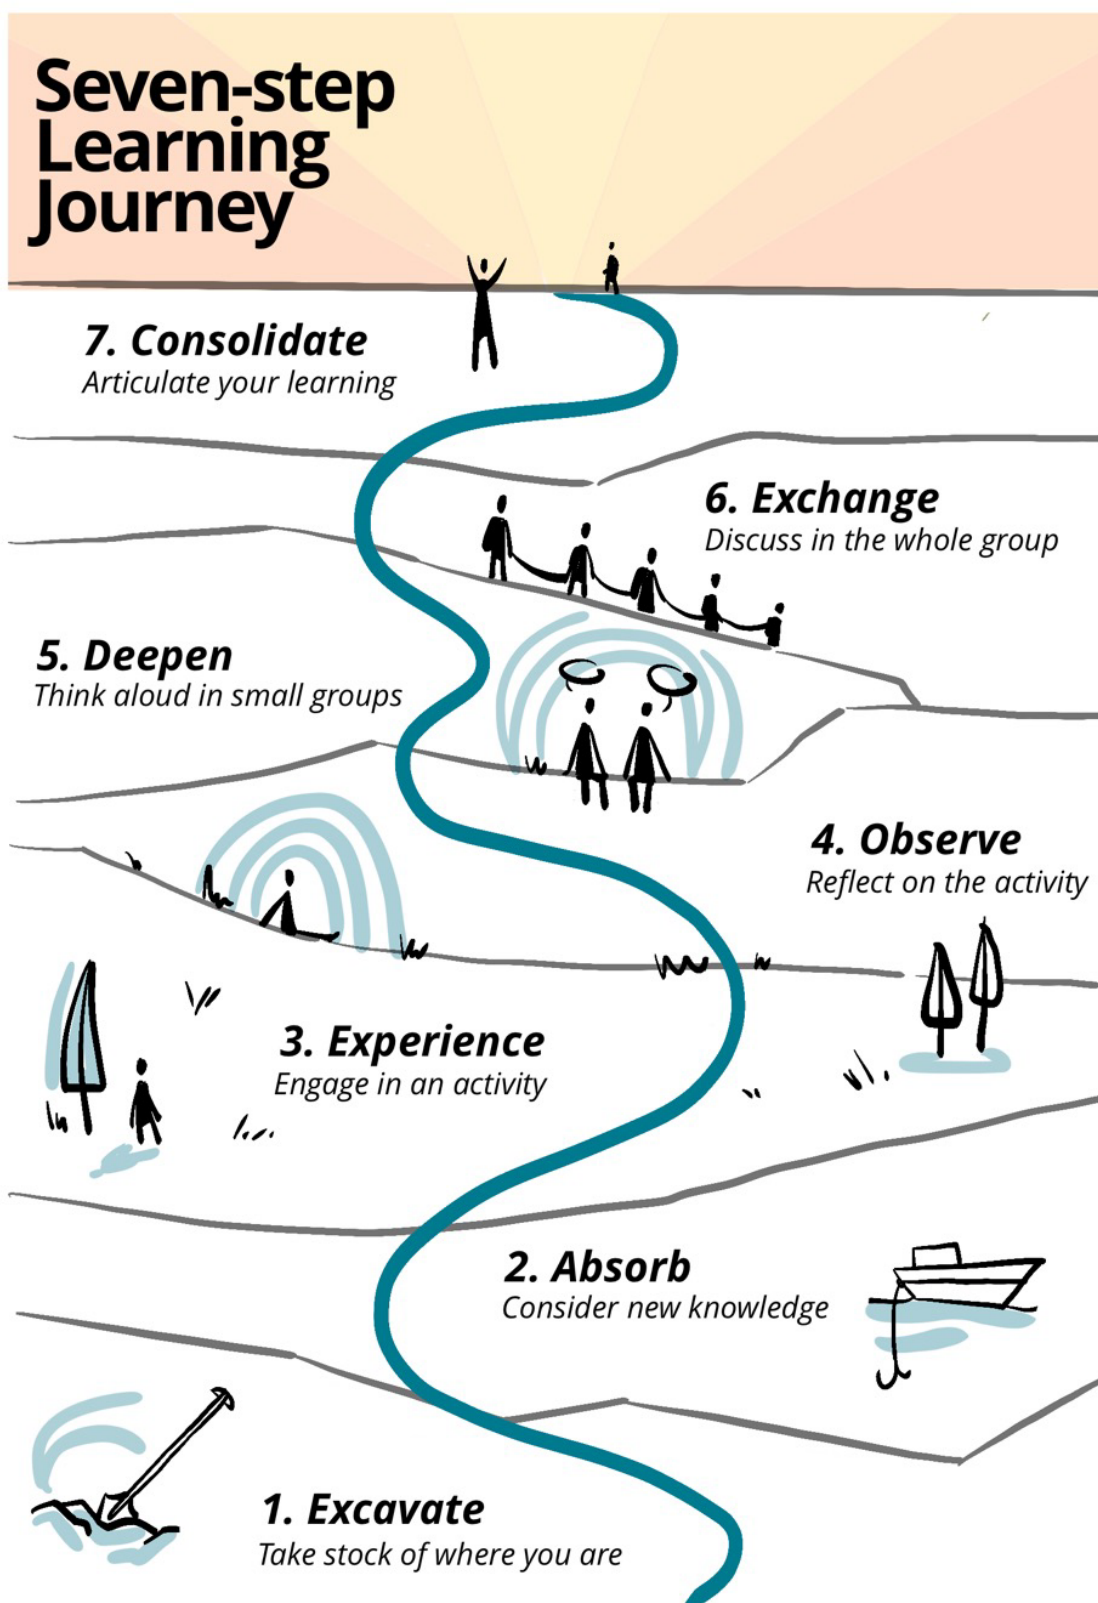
Seven-step Learning Journey

7. Consolidate
Articulate your learning

6. Exchange
Discuss in the whole group

5. Deepen
Think aloud in small groups

4. Observe
Reflect on the activity

3. Experience
Engage in an activity

2. Absorb
Consider new knowledge

1. Excavate
Take stock of where you are